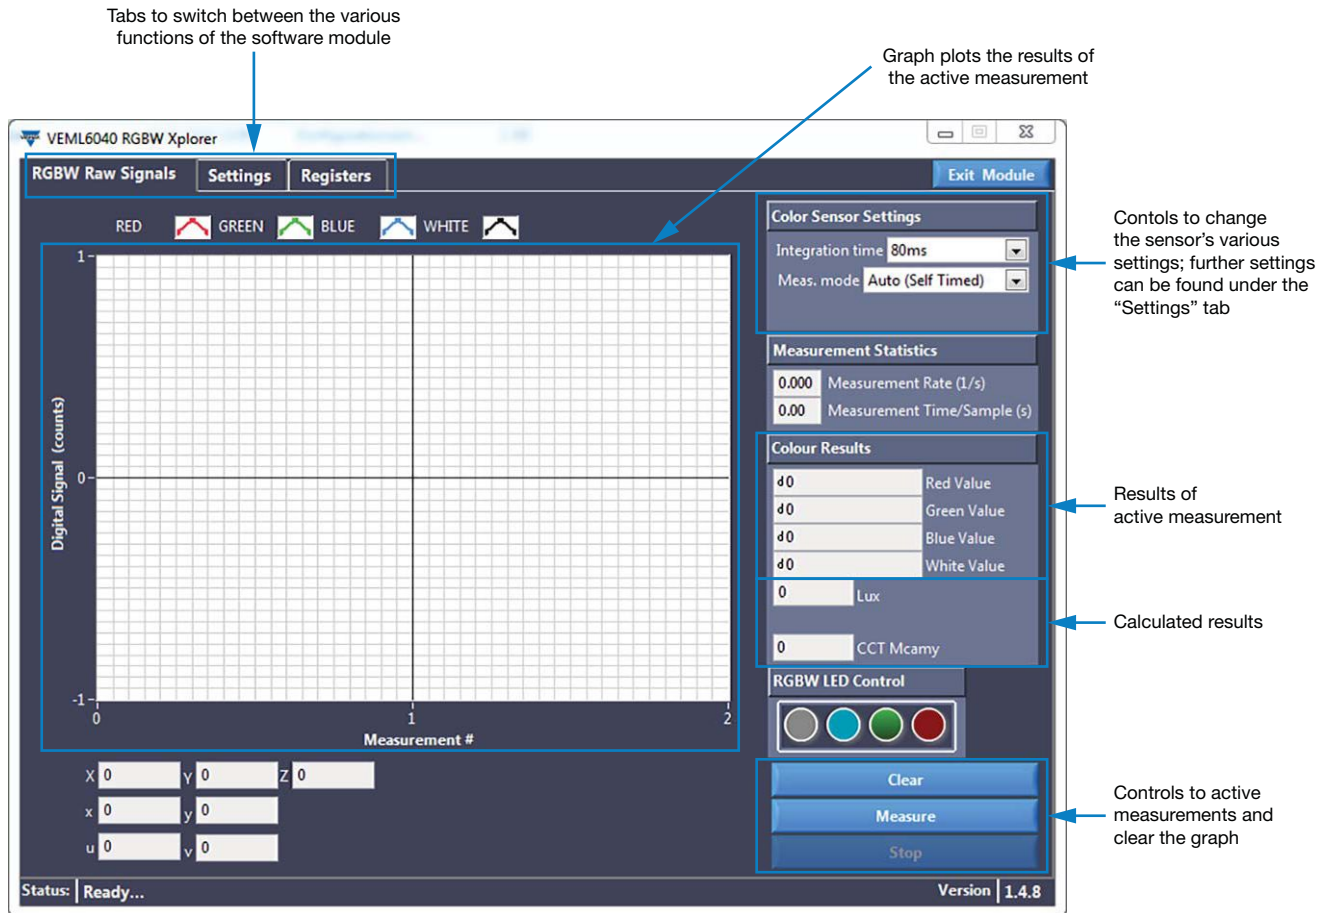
Tabs to switch between the various functions of the software module

Graph plots the results of the active measurement

VEML6040 RGBW Xplorer

RGBW Raw Signals | Settings | Registers

Exit Module

RED GREEN BLUE WHITE

1
0
-1
Digital Signal (counts)
0 1 2
Measurement #

X 0 Y 0 Z 0
x 0 y 0
u 0 v 0

Color Sensor Settings
Integration time 80ms
Meas. mode Auto (Self Timed)

Measurement Statistics
0.000 Measurement Rate (1/s)
0.00 Measurement Time/Sample (s)

Colour Results
d0 Red Value
d0 Green Value
d0 Blue Value
d0 White Value
0 Lux
0 CCT Mcamy

RGBW LED Control

Clear
Measure
Stop

Status: Ready...
Version 1.4.8

Contols to change the sensor's various settings; further settings can be found under the "Settings" tab

Results of active measurement

Calculated results

Controls to active measurements and clear the graph